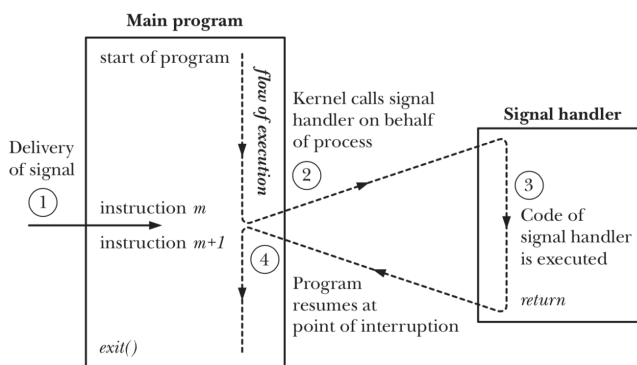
Main program

start of program

flow of execution

Delivery of signal

1

instruction $m$

instruction $m+1$

exit()

Kernel calls signal handler on behalf of process

2

4

Program resumes at point of interruption

Signal handler

3

Code of signal handler is executed

return